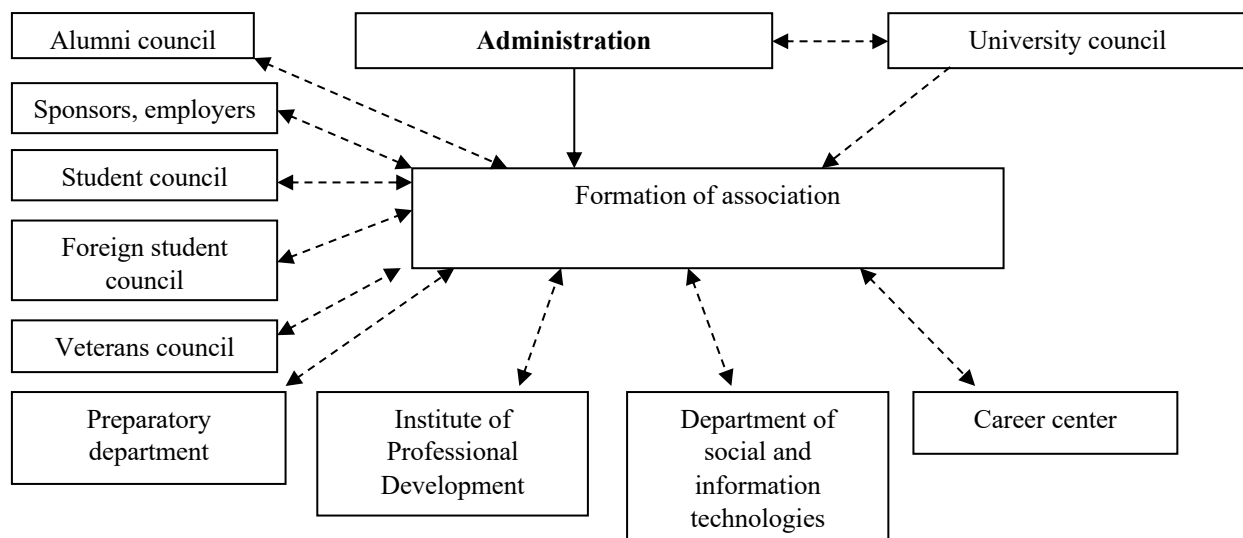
Alumni council

Administration

University council

Sponsors, employers

Student council

Formation of association

Foreign student council

Veterans council

Preparatory department

Institute of Professional Development

Department of social and information technologies

Career center